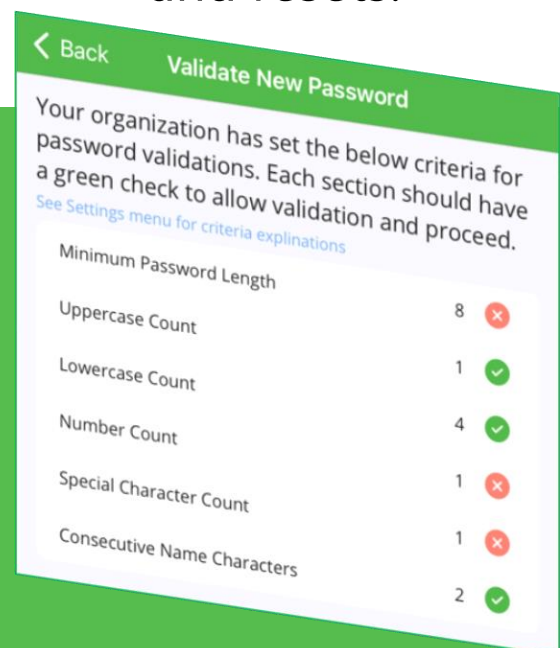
and resets.

Back

Validate New Password

Your organization has set the below criteria for password validations. Each section should have a green check to allow validation and proceed.

See Settings menu for criteria explinations

Minimum Password Length

Uppercase Count 8

Lowercase Count 1

Number Count 4

Special Character Count 1

Consecutive Name Characters 1

2